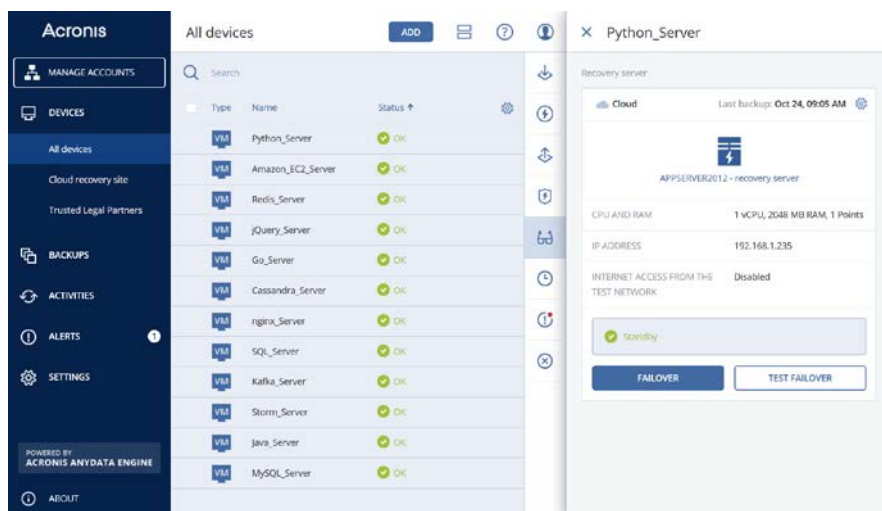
Acronis

MANAGE ACCOUNTS

DEVICES

All devices

Cloud recovery site

Trusted Legal Partners

BACKUPS

ACTIVITIES

ALERTS 1

SETTINGS

POWERED BY
ACRONIS ANYDATA ENGINE

ABOUT

All devices ADD

Search

| | Type | Name | Status ↑ |
|---|---|---|---|
| | VM | Python_Server | OK |
| | VM | Amazon_EC2_Server | OK |
| | VM | Redis_Server | OK |
| | VM | jQuery_Server | OK |
| | VM | Go_Server | OK |
| | VM | Cassandra_Server | OK |
| | VM | nginx_Server | OK |
| | VM | SQL_Server | OK |
| | VM | Kafka_Server | OK |
| | VM | Storm_Server | OK |
| | VM | Java_Server | OK |
| | VM | MySQL_Server | OK |

× Python_Server

Recovery server

Cloud Last backup: Oct 24, 09:05 AM

APPSERVER2012 - recovery server

| CPU AND RAM | 1 vCPU, 2048 MB RAM, 1 Points |
|---|---|
| IP ADDRESS | 192.168.1.235 |
| INTERNET ACCESS FROM THE TEST NETWORK | Disabled |

Standby

FAILOVER TEST FAILOVER